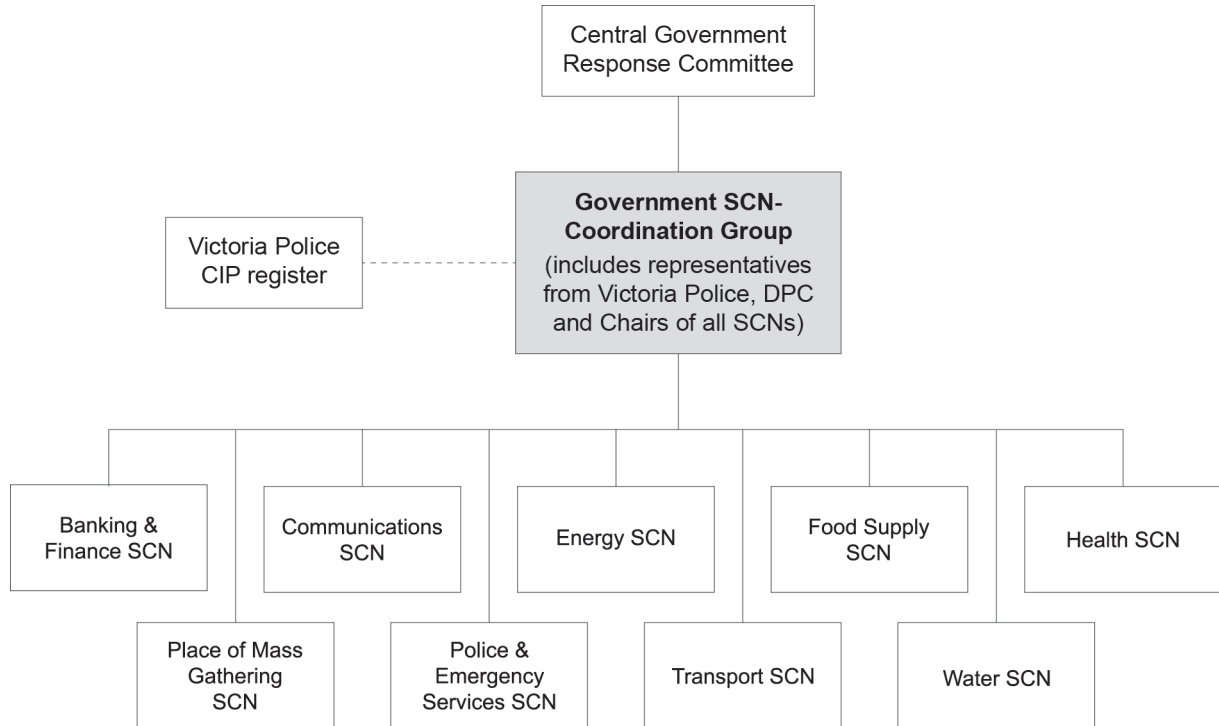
Central Government Response Committee

Victoria Police CIP register

**Government SCN-Coordination Group**
(includes representatives from Victoria Police, DPC and Chairs of all SCNs)

Banking & Finance SCN

Place of Mass Gathering SCN

Communications SCN

Police & Emergency Services SCN

Energy SCN

Transport SCN

Food Supply SCN

Water SCN

Health SCN